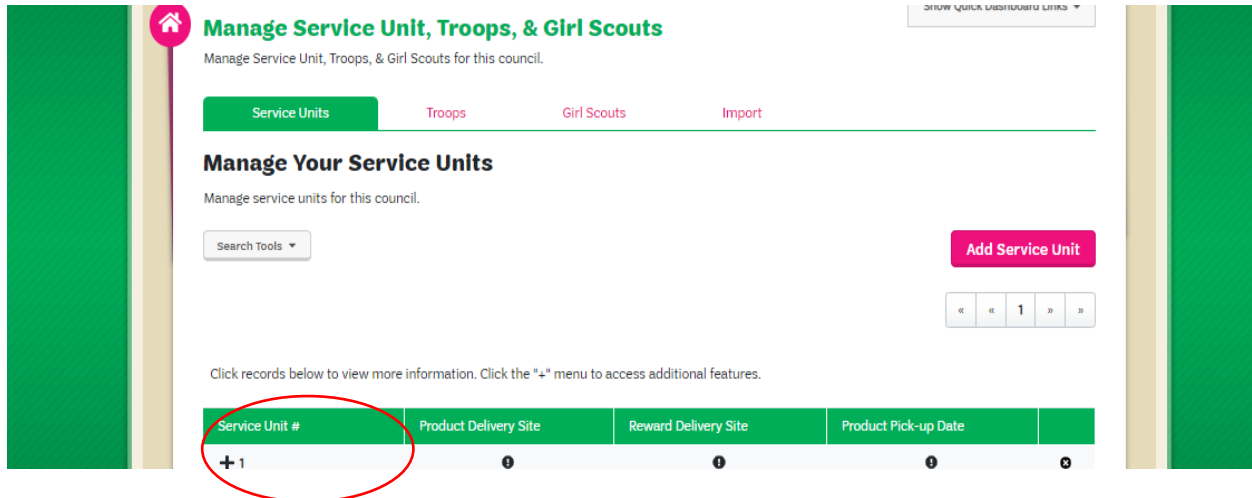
Show Quick Dashboard Links ▾

Manage Service Unit, Troops, & Girl Scouts

Manage Service Unit, Troops, & Girl Scouts for this council.

Service Units | Troops | Girl Scouts | Import

Manage Your Service Units

Manage service units for this council.

Search Tools ▾

Add Service Unit

« ‹ 1 › »

Click records below to view more information. Click the "+" menu to access additional features.

| Service Unit # | Product Delivery Site | Reward Delivery Site | Product Pick-up Date | |
|---|---|---|---|---|
| + 1 | ! | ! | ! | ✖ |